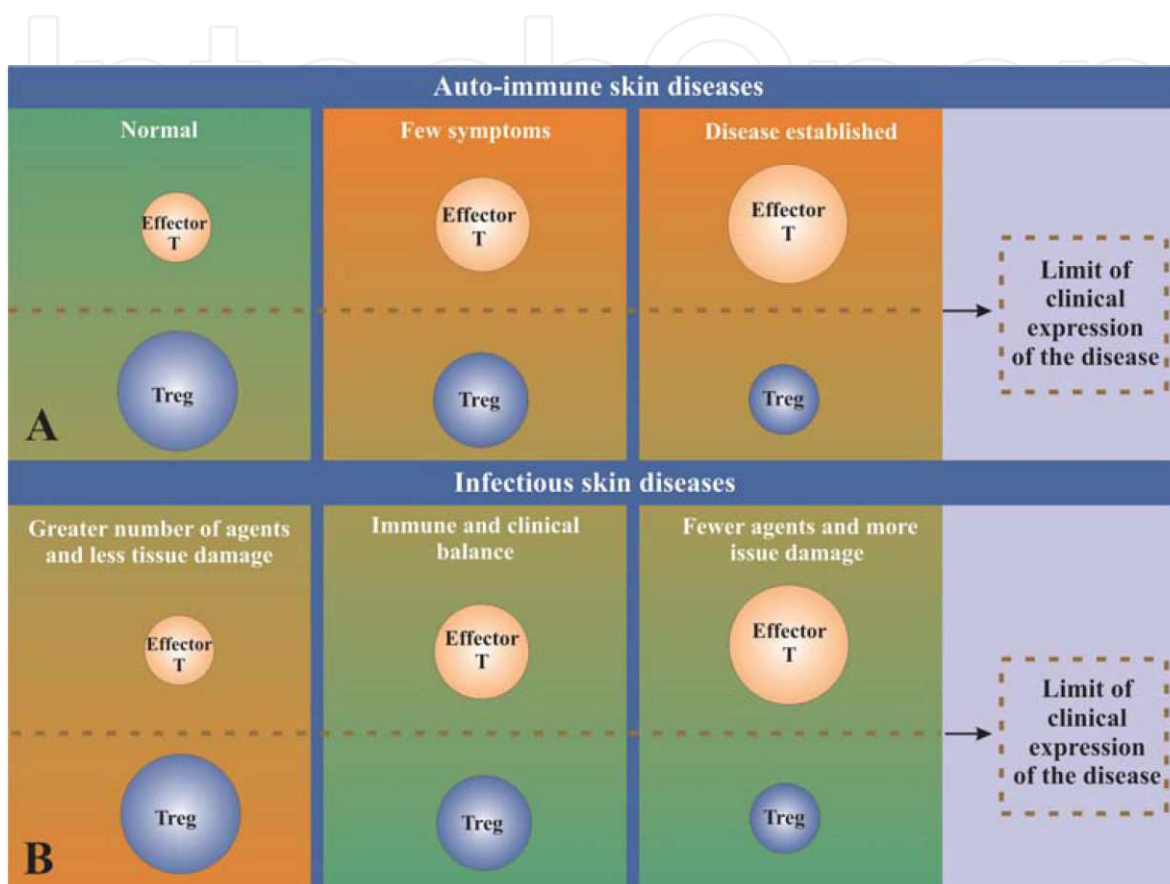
Auto-immune skin diseases

Normal

Effector T

Treg

A

Few symptoms

Effector T

Treg

Disease established

Effector T

Treg

Limit of clinical expression of the disease

Infectious skin diseases

Greater number of agents and less tissue damage

Effector T

Treg

B

Immune and clinical balance

Effector T

Treg

Fewer agents and more issue damage

Effector T

Treg

Limit of clinical expression of the disease